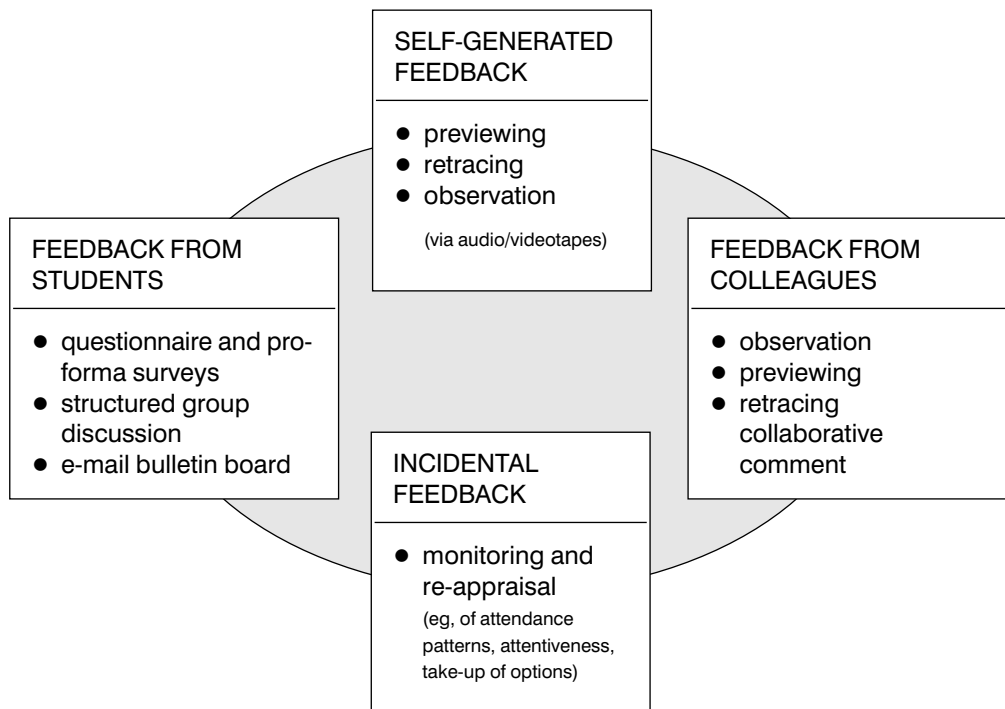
SELF-GENERATED FEEDBACK

- previewing
- retracing
- observation

(via audio/videotapes)

FEEDBACK FROM STUDENTS

- questionnaire and proforma surveys
- structured group discussion
- e-mail bulletin board

FEEDBACK FROM COLLEAGUES

- observation
- previewing
- retracing collaborative comment

INCIDENTAL FEEDBACK

- monitoring and re-appraisal

(eg, of attendance patterns, attentiveness, take-up of options)